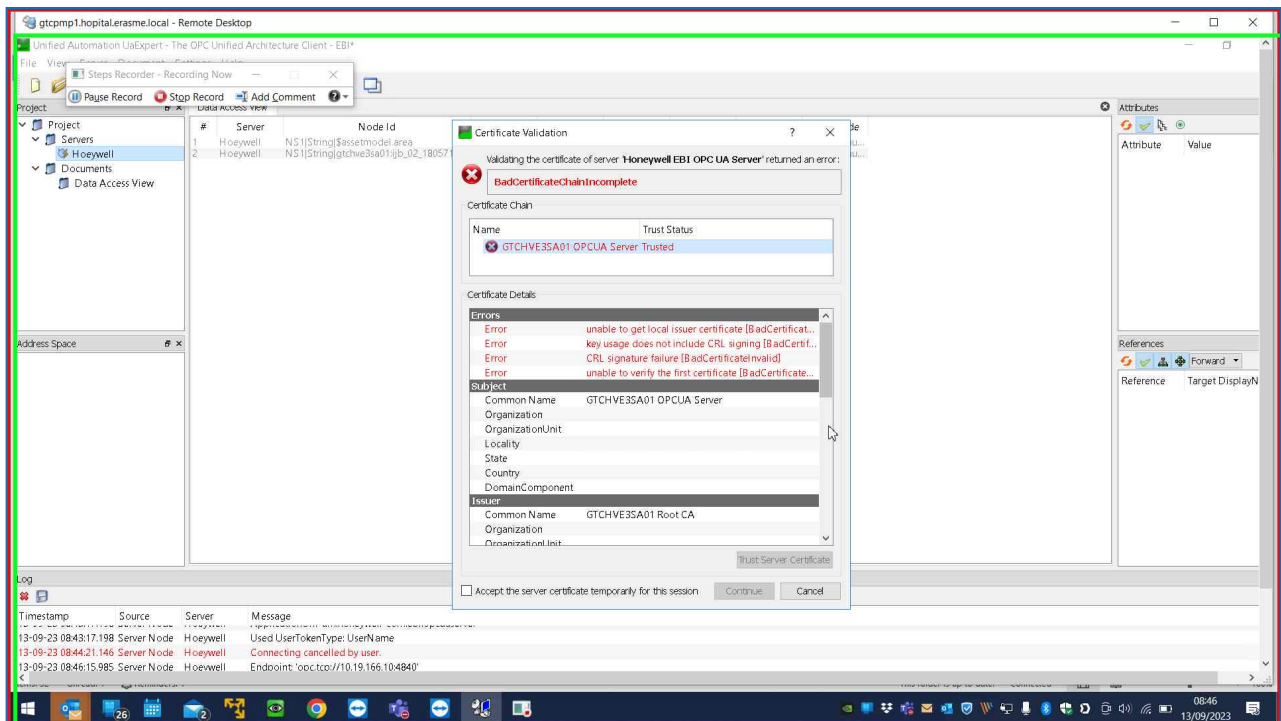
gtcpmp1.hopital.erasme.local - Remote Desktop

Unified Automation UaExpert - The OPC Unified Architecture Client - EBI*

File View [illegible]

Steps Recorder - Recording Now

Pause Record Stop Record Add Comment

Project

Data Access View

Project
Servers
Hoeywell
Documents
Data Access View

| # | Server | Node Id |
|---|---|---|
| 1 | Hoeywell | NS1\|String\|$assetmodel.area |
| 2 | Hoeywell | NS1\|String\|gtchve3sa01:jb_02_18057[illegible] |

Attributes

Attribute Value

Certificate Validation

?

Validating the certificate of server 'Honeywell EBI OPC UA Server' returned an error:

BadCertificateChainIncomplete

Certificate Chain

| Name | Trust Status |
|---|---|
| GTCHVE3SA01 OPCUA Server | Trusted |

Certificate Details

Errors
Error unable to get local issuer certificate [BadCertificat...
Error key usage does not include CRL signing [BadCertif...
Error CRL signature failure [BadCertificateInvalid]
Error unable to verify the first certificate [BadCertificate...
Subject
Common Name GTCHVE3SA01 OPCUA Server
Organization
OrganizationUnit
Locality
State
Country
DomainComponent
Issuer
Common Name GTCHVE3SA01 Root CA
Organization
OrganizationUnit

Trust Server Certificate

Accept the server certificate temporarily for this session

Continue Cancel

Address Space

References

Forward

Reference Target DisplayN

Log

| Timestamp | Source | Server | Message |
|---|---|---|---|
| 13-09-23 08:43:17.198 | Server Node | Hoeywell | Used UserTokenType: UserName |
| 13-09-23 08:44:21.146 | Server Node | Hoeywell | Connecting cancelled by user. |
| 13-09-23 08:46:15.985 | Server Node | Hoeywell | Endpoint: 'opc.tcp://10.19.166.10:4840' |

26

2

08:46
13/09/2023